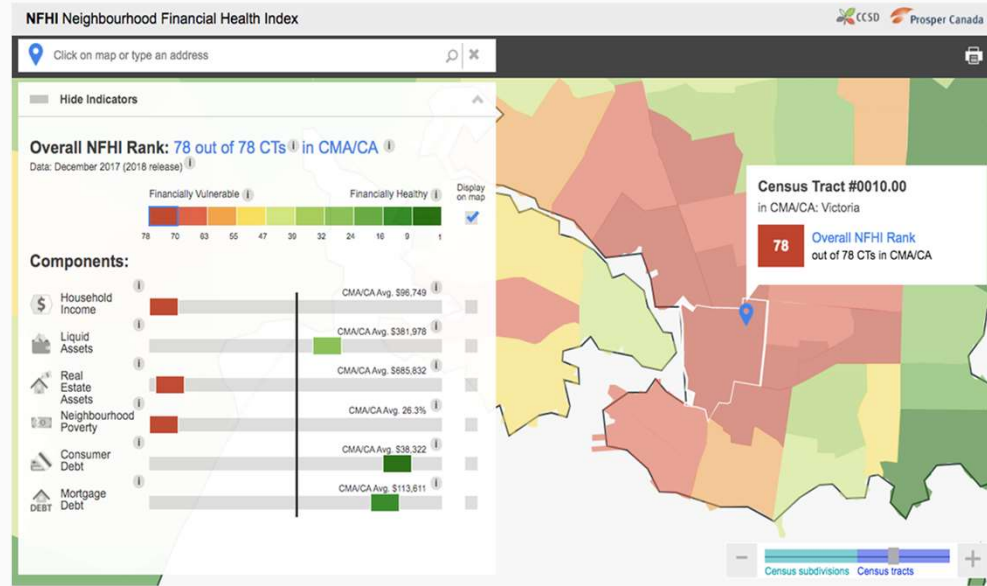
NFHI Neighbourhood Financial Health Index

CCSD Prosper Canada

Click on map or type an address

Hide Indicators

Overall NFHI Rank: 78 out of 78 CTs i in CMA/CA i
Data: December 2017 (2018 release) i

Financially Vulnerable i Financially Healthy i Display on map

78 70 63 55 47 39 32 24 16 9 1

Components:

Household Income i CMA/CA Avg. $96,749 i

Liquid Assets i CMA/CA Avg. $381,978 i

Real Estate Assets i CMA/CA Avg. $685,832 i

Neighbourhood Poverty i CMA/CA Avg. 26.3% i

Consumer Debt i CMA/CA Avg. $38,322 i

DEBT Mortgage Debt i CMA/CA Avg. $113,611 i

Census Tract #0010.00
in CMA/CA: Victoria

78 Overall NFHI Rank
out of 78 CTs in CMA/CA

Census subdivisions Census tracts